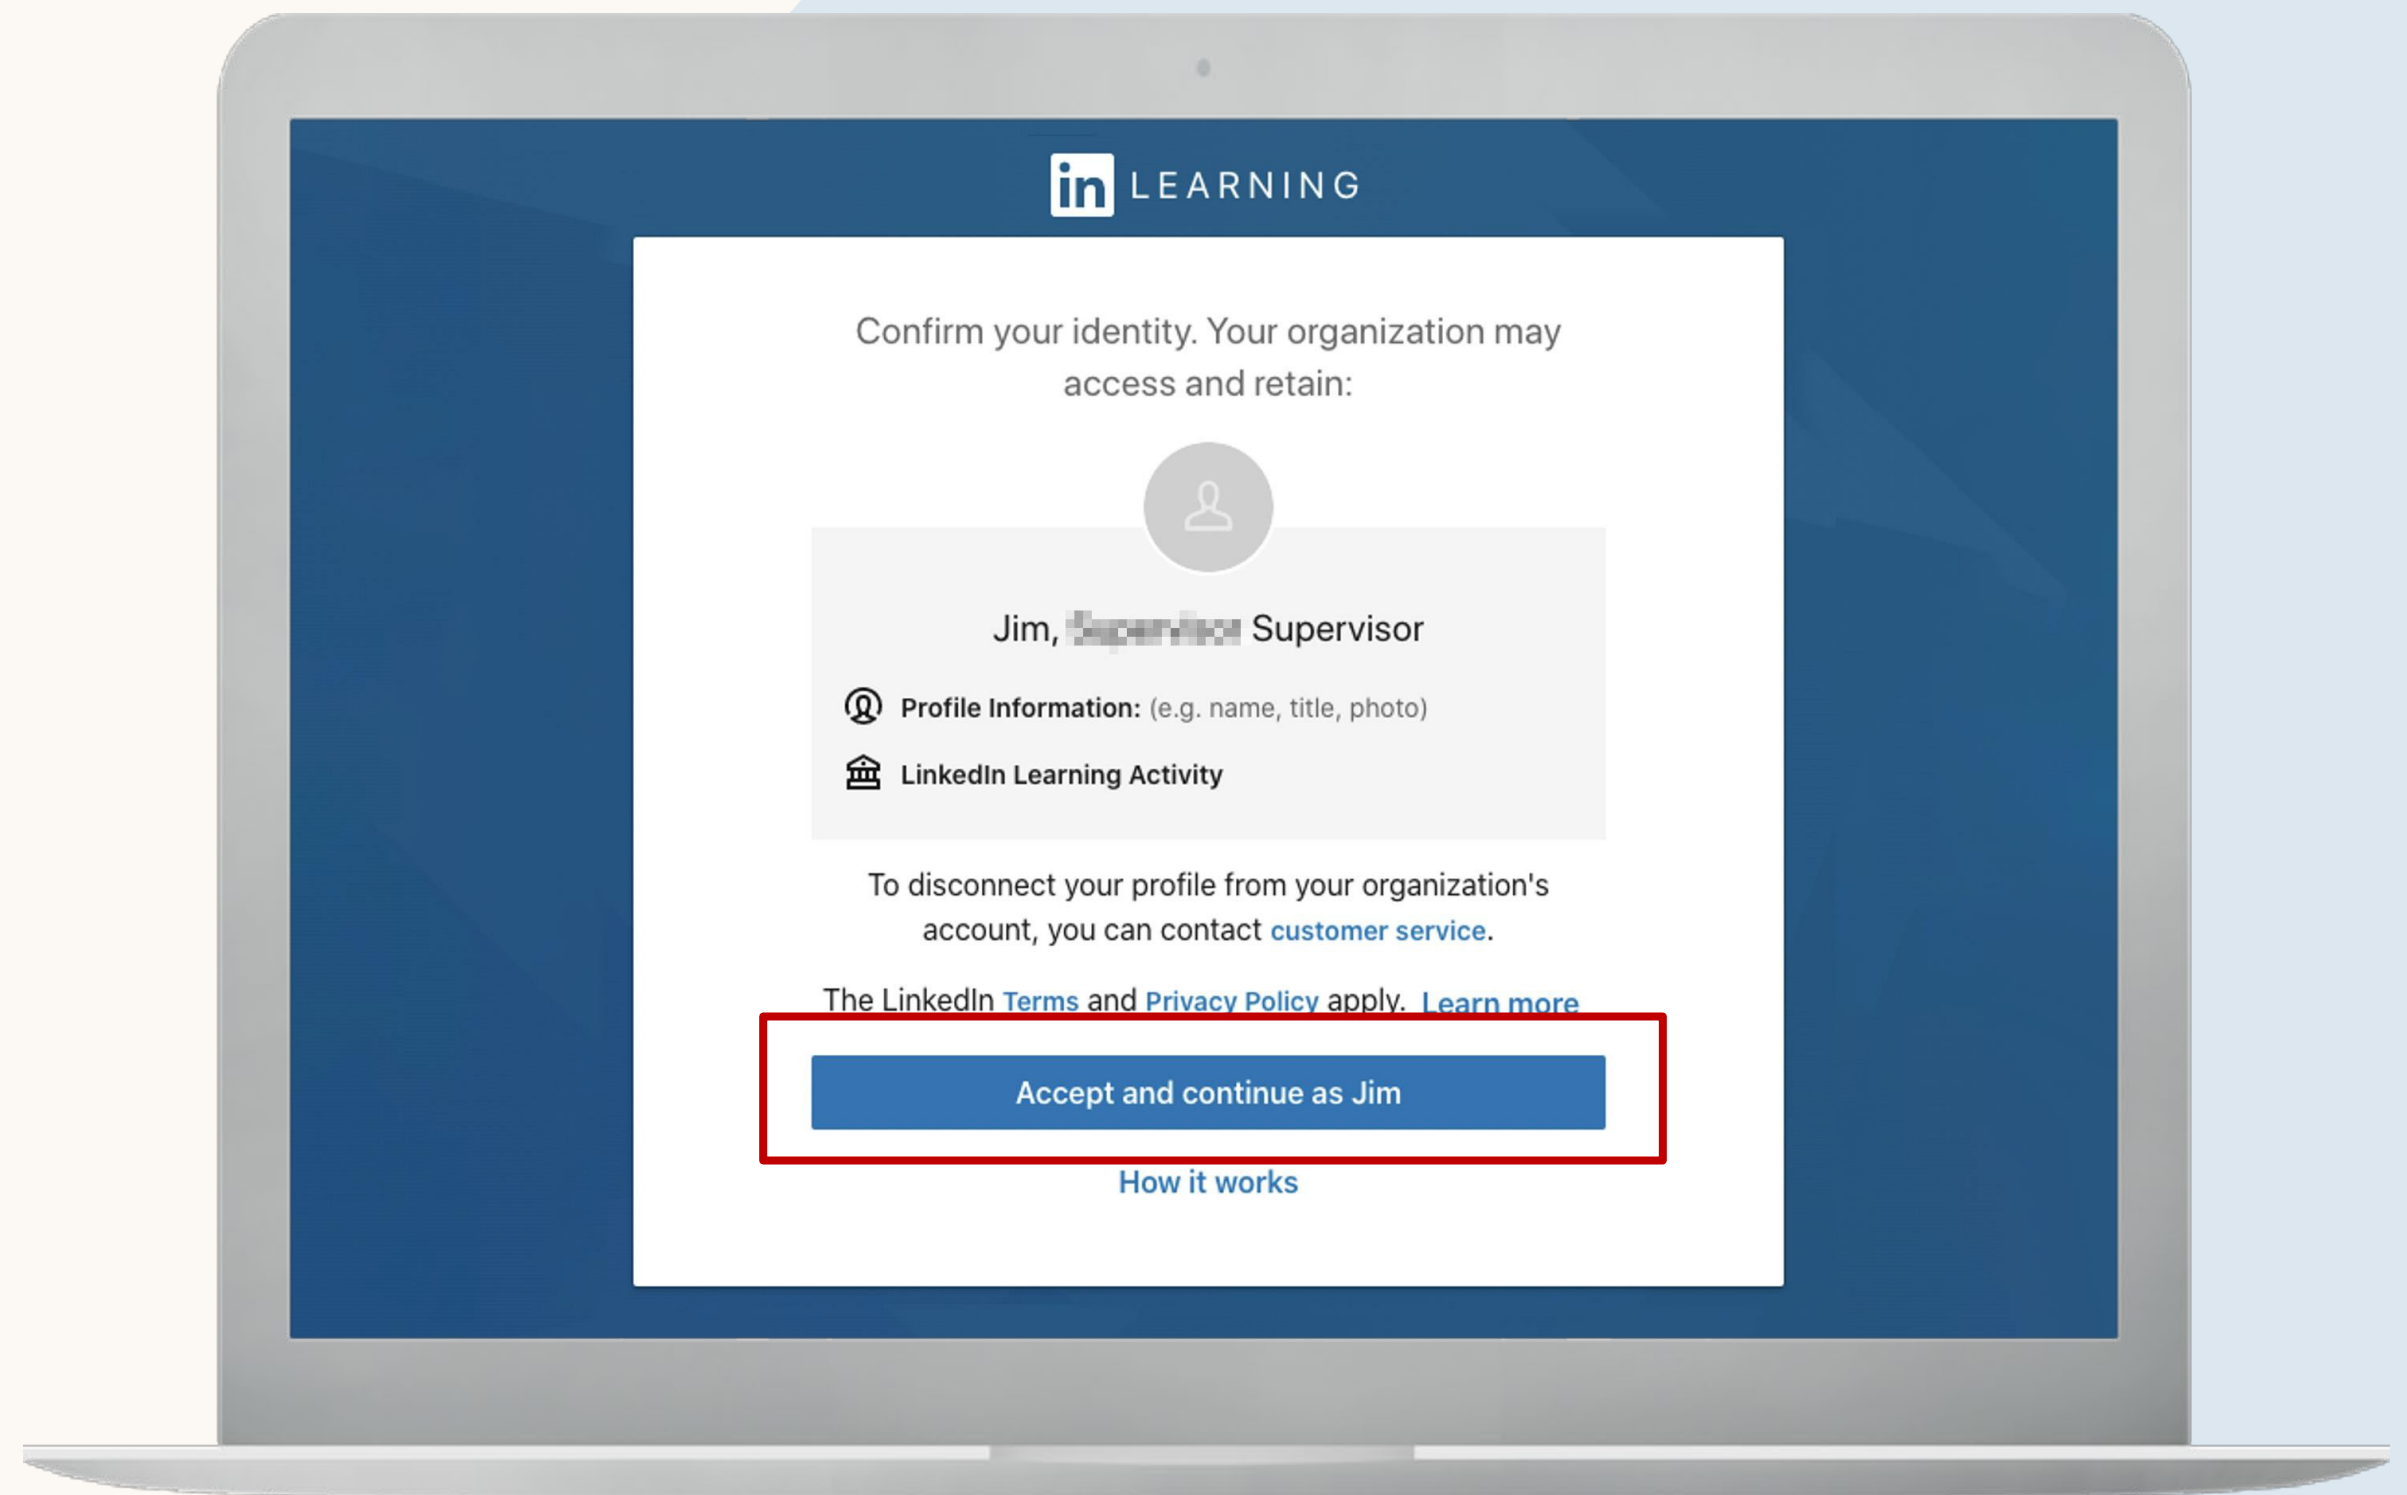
in LEARNING

Confirm your identity. Your organization may access and retain:

Jim, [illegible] Supervisor

Profile Information: (e.g. name, title, photo)

LinkedIn Learning Activity

To disconnect your profile from your organization's account, you can contact customer service.

The LinkedIn Terms and Privacy Policy apply. Learn more

Accept and continue as Jim

How it works